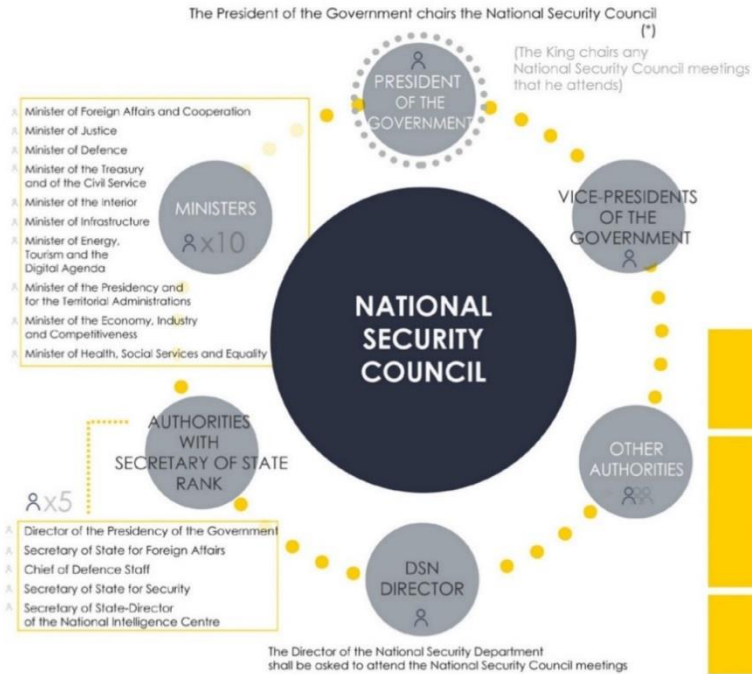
The President of the Government chairs the National Security Council
(*)

(The King chairs any National Security Council meetings that he attends)

PRESIDENT OF THE GOVERNMENT

Minister of Foreign Affairs and Cooperation
Minister of Justice
Minister of Defence
Minister of the Treasury and of the Civil Service
Minister of the Interior
Minister of Infrastructure
Minister of Energy, Tourism and the Digital Agenda
Minister of the Presidency and for the Territorial Administrations
Minister of the Economy, Industry and Competitiveness
Minister of Health, Social Services and Equality

MINISTERS
x10

VICE-PRESIDENTS OF THE GOVERNMENT

NATIONAL SECURITY COUNCIL

AUTHORITIES WITH SECRETARY OF STATE RANK

x5

Director of the Presidency of the Government
Secretary of State for Foreign Affairs
Chief of Defence Staff
Secretary of State for Security
Secretary of State-Director of the National Intelligence Centre

OTHER AUTHORITIES

DSN DIRECTOR

The Director of the National Security Department shall be asked to attend the National Security Council meetings